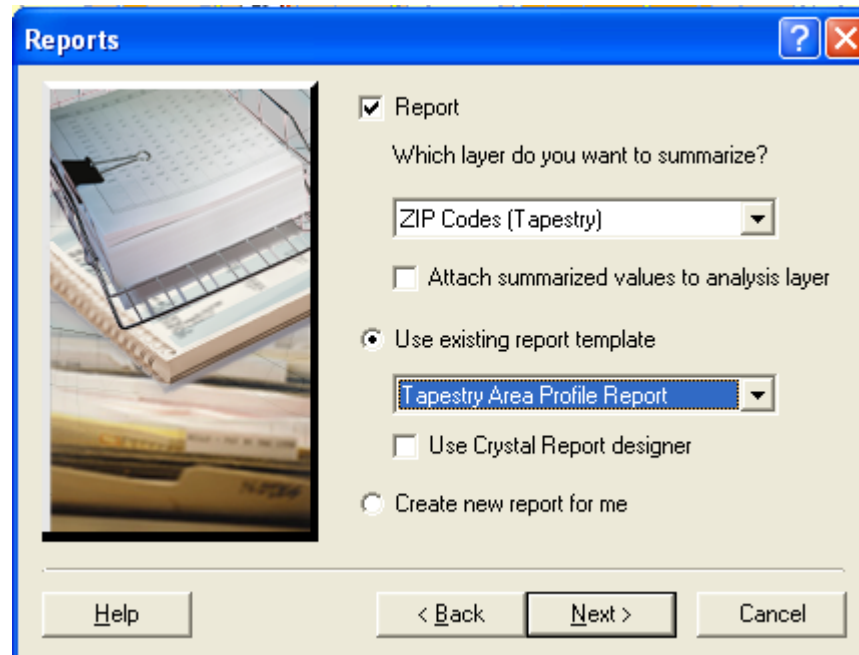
Reports

Report

Which layer do you want to summarize?

ZIP Codes (Tapestry)

Attach summarized values to analysis layer

Use existing report template

Tapestry Area Profile Report

Use Crystal Report designer

Create new report for me

Help

< Back

Next >

Cancel